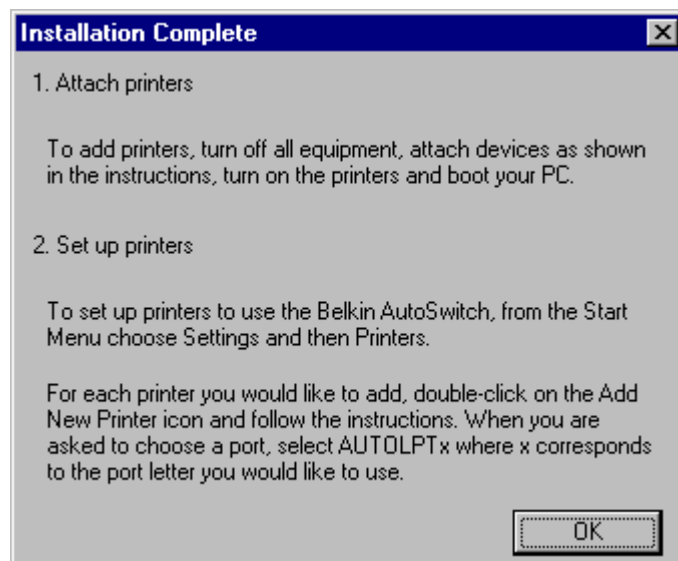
Installation Complete

1. Attach printers

To add printers, turn off all equipment, attach devices as shown in the instructions, turn on the printers and boot your PC.

2. Set up printers

To set up printers to use the Belkin AutoSwitch, from the Start Menu choose Settings and then Printers.

For each printer you would like to add, double-click on the Add New Printer icon and follow the instructions. When you are asked to choose a port, select AUTOLPTx where x corresponds to the port letter you would like to use.

OK